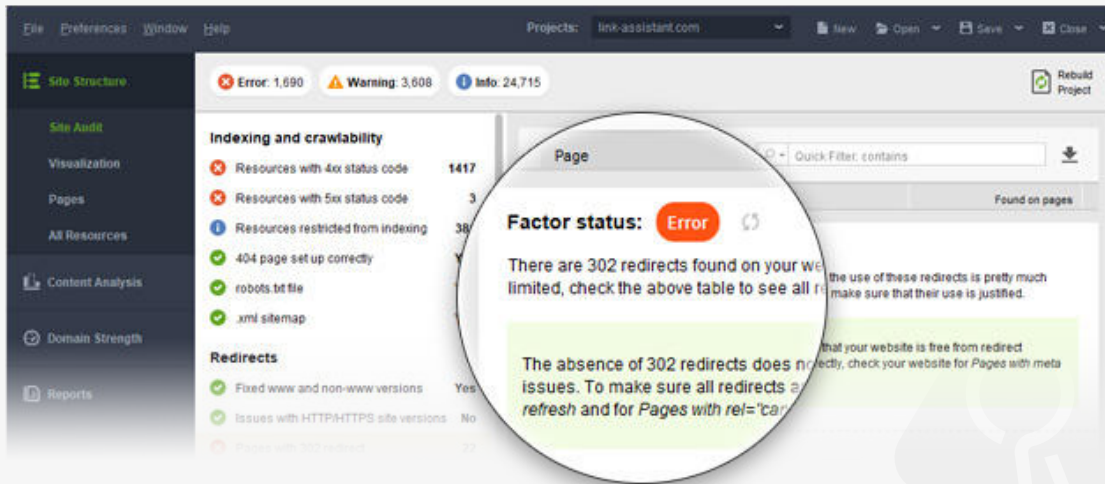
File Preferences Window Help

Projects: link-assistant.com

New Open Save Close

Site Structure

Site Audit

Visualization

Pages

All Resources

Content Analysis

Domain Strength

Reports

Error: 1,690 Warning: 3,608 Info: 24,715

Rebuild Project

Indexing and crawlability

Resources with 4xx status code 1417

Resources with 5xx status code 3

Resources restricted from indexing 38

404 page set up correctly Y

robots.txt file

.xml sitemap

Redirects

Fixed www and non-www versions Yes

Issues with HTTP/HTTPS site versions No

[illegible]

Page

Quick Filter: contains

Found on pages

Factor status: Error

There are 302 redirects found on your we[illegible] the use of these redirects is pretty much limited, check the above table to see all r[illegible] make sure that their use is justified.

The absence of 302 redirects does n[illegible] that your website is free from redirect issues. To make sure all redirects a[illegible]ectly, check your website for Pages with meta refresh and for Pages with rel="ca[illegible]